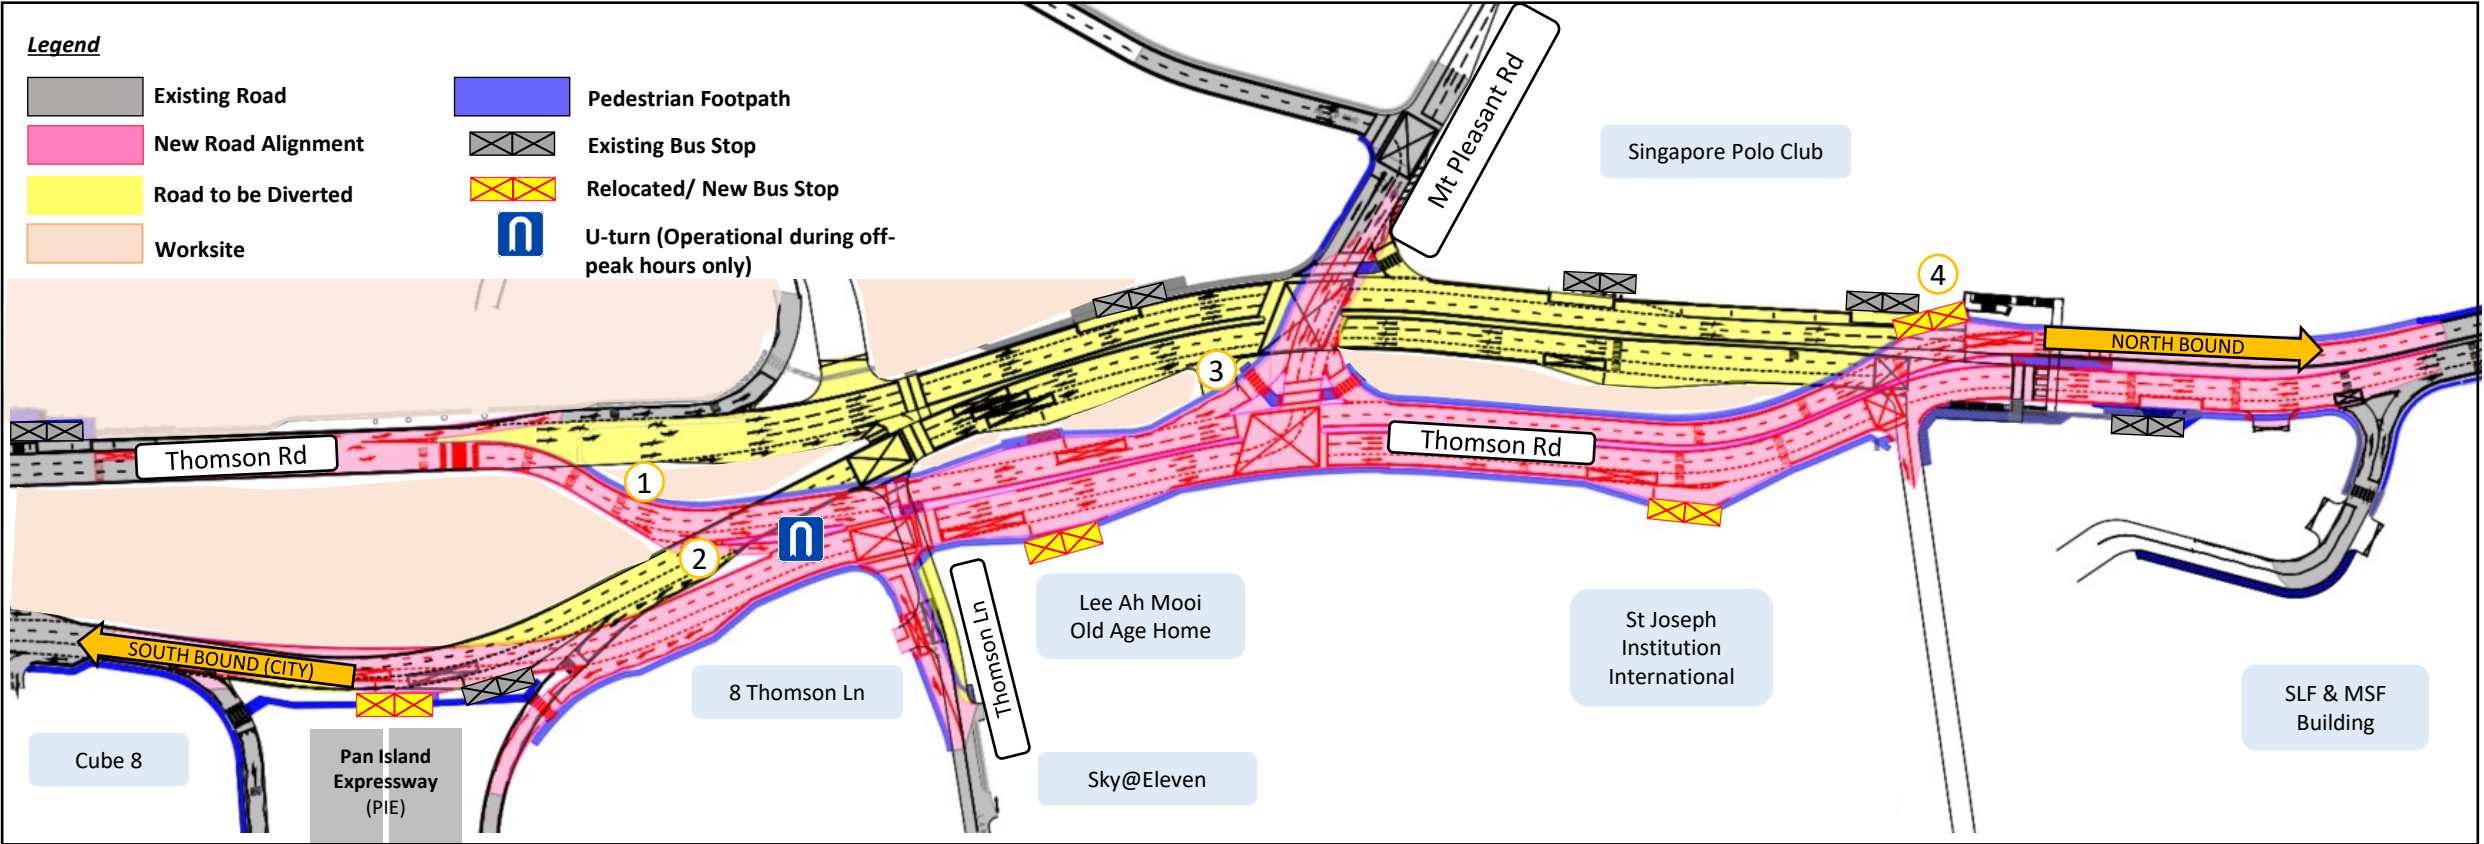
Legend

Existing Road

New Road Alignment

Road to be Diverted

Worksite

Pedestrian Footpath

Existing Bus Stop

Relocated/ New Bus Stop

U-turn (Operational during off-peak hours only)

Mt Pleasant Rd

Singapore Polo Club

4

NORTH BOUND

3

Thomson Rd

Thomson Rd

1

2

SOUTH BOUND (CITY)

Thomson Ln

Lee Ah Mooi Old Age Home

8 Thomson Ln

St Joseph Institution International

SLF & MSF Building

Cube 8

Pan Island Expressway (PIE)

Sky@Eleven